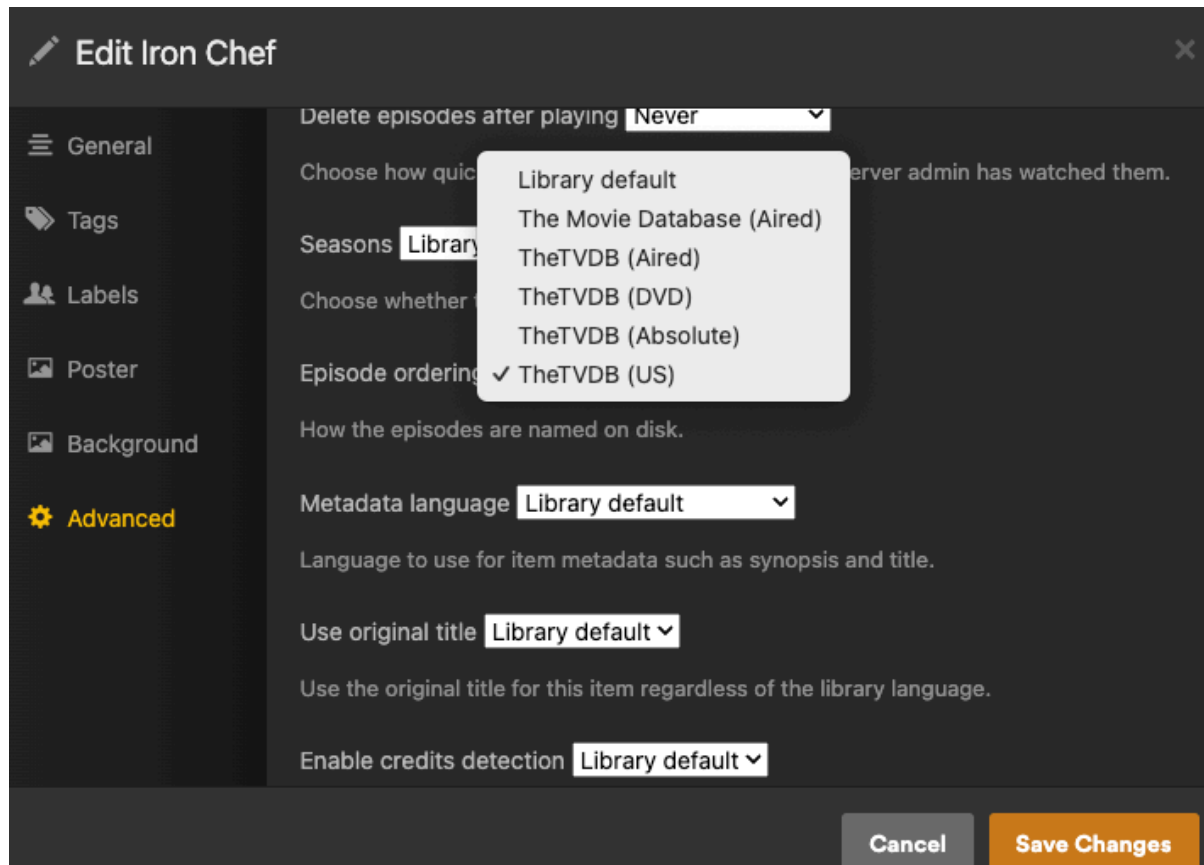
Edit Iron Chef

×

General

Tags

Labels

Poster

Background

Advanced

Delete episodes after playing Never

Choose how quic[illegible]erver admin has watched them.

Library default
The Movie Database (Aired)
TheTVDB (Aired)
TheTVDB (DVD)
TheTVDB (Absolute)
✓ TheTVDB (US)

Seasons Library

Choose whether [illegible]

Episode ordering

How the episodes are named on disk.

Metadata language Library default

Language to use for item metadata such as synopsis and title.

Use original title Library default

Use the original title for this item regardless of the library language.

Enable credits detection Library default

Cancel

Save Changes